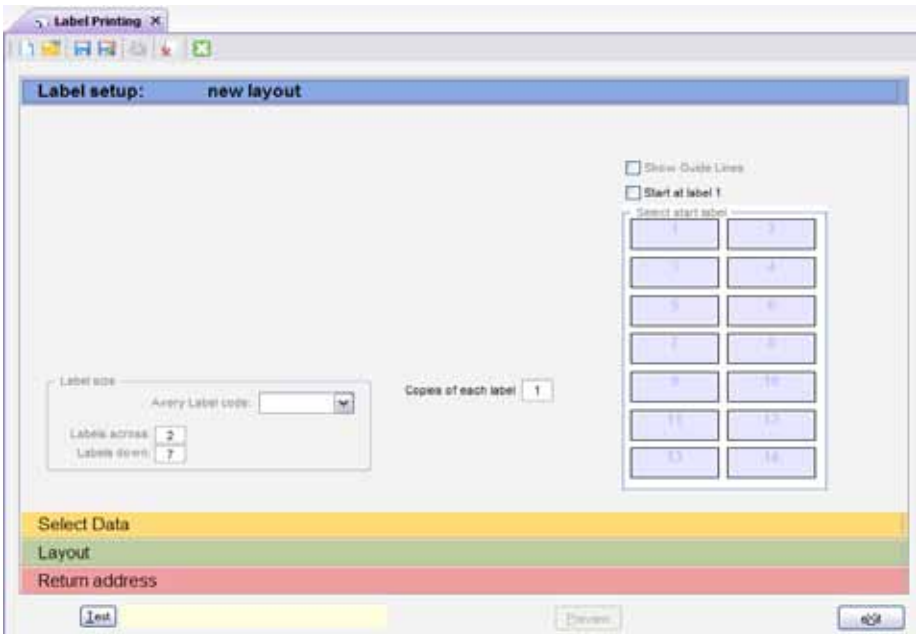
Label Printing ×

Label setup: new layout

Show Guide Lines

Start at label 1

Select start label

| 1 | 2 |
|---|---|
| 3 | 4 |
| 5 | 6 |
| 7 | 8 |
| 9 | 10 |
| 11 | 12 |
| 13 | 14 |

Label size

Avery Label code:

Labels across 2

Labels down 7

Copies of each label 1

Select Data

Layout

Return address

Test

Preview

eXit